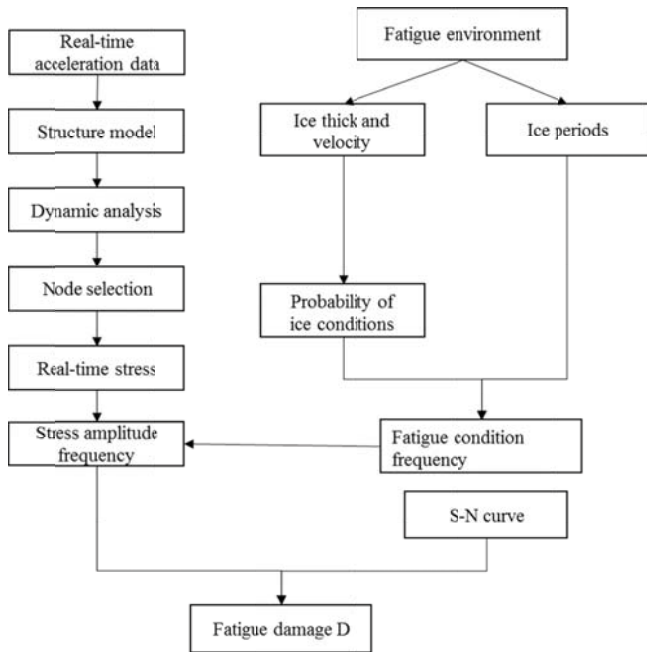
Real-time acceleration data

Structure model

Dynamic analysis

Node selection

Real-time stress

Stress amplitude frequency

Fatigue environment

Ice thick and velocity

Ice periods

Probability of ice conditions

Fatigue condition frequency

S-N curve

Fatigue damage D